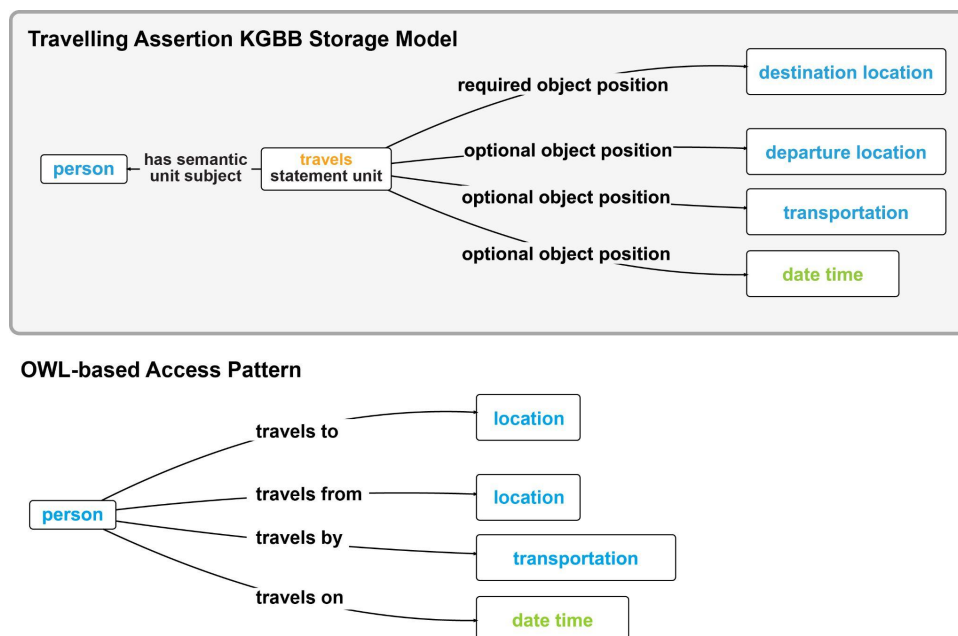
Travelling Assertion KGBB Storage Model

person

has semantic unit subject

travels statement unit

required object position

destination location

optional object position

departure location

optional object position

transportation

optional object position

date time

OWL-based Access Pattern

person

travels to

location

travels from

location

travels by

transportation

travels on

date time